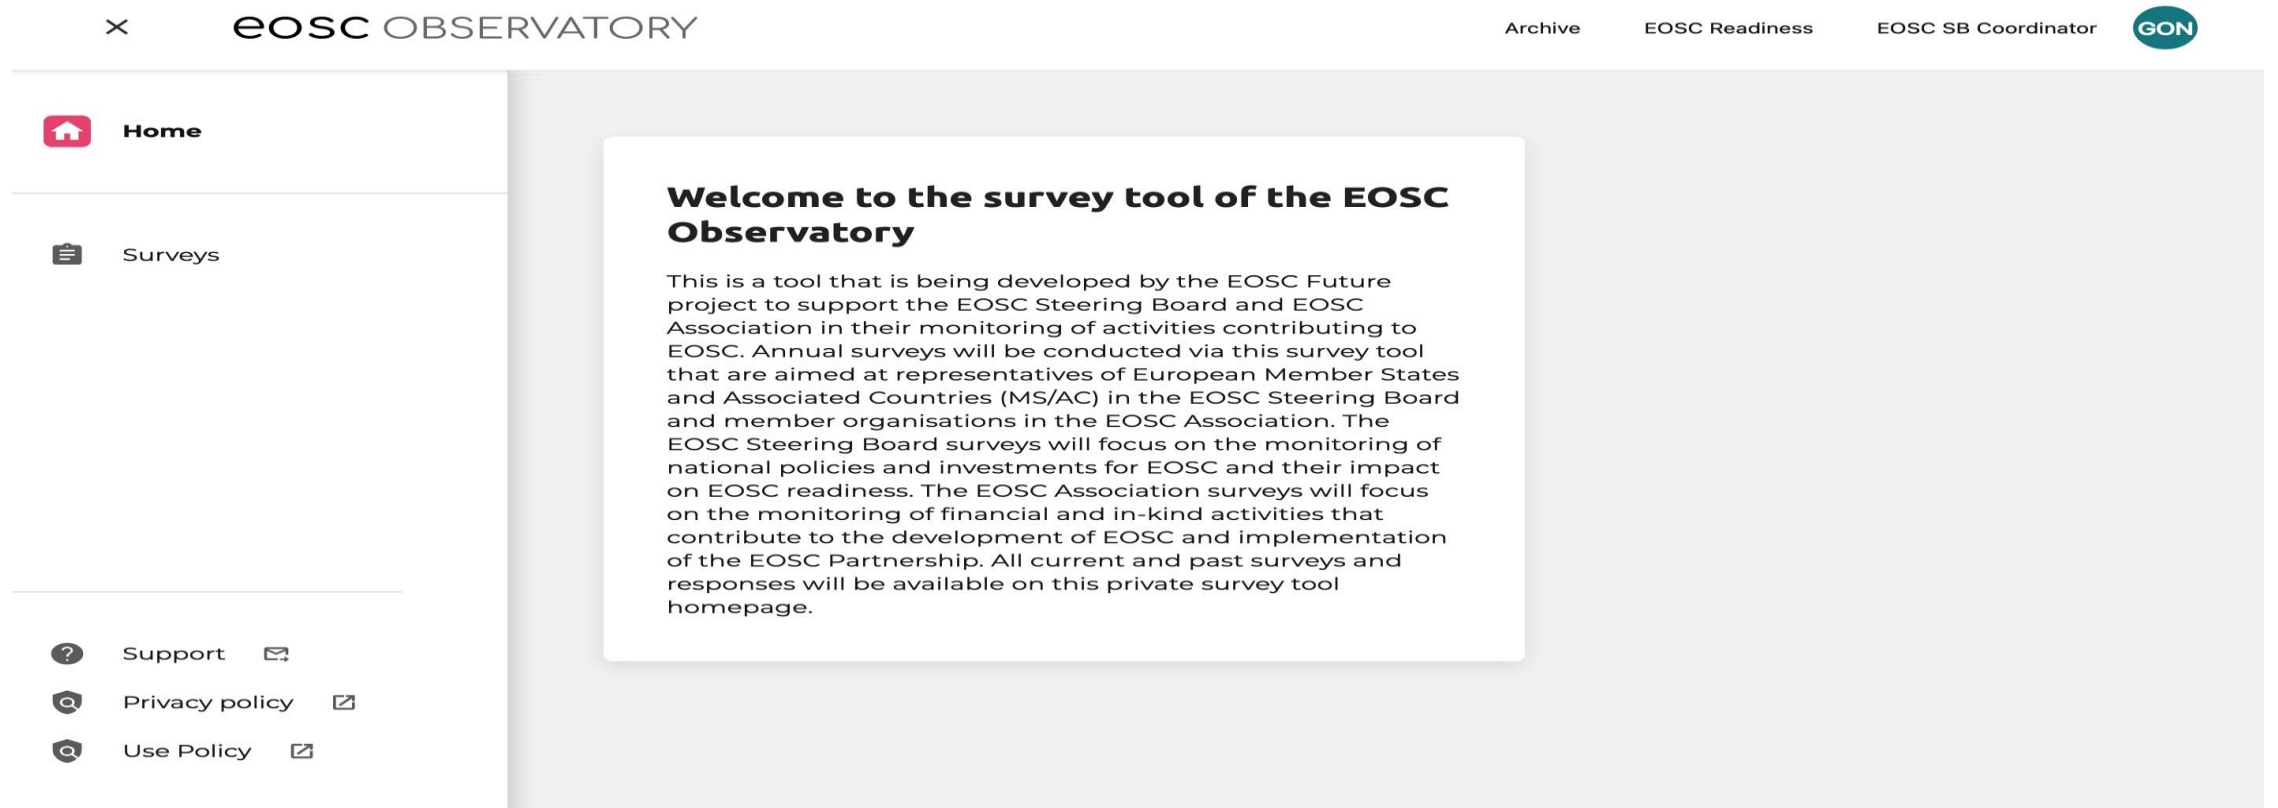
×

eosc OBSERVATORY

Archive EOSC Readiness EOSC SB Coordinator GON

Home

Surveys

Support

Privacy policy

Use Policy

Welcome to the survey tool of the EOSC Observatory

This is a tool that is being developed by the EOSC Future project to support the EOSC Steering Board and EOSC Association in their monitoring of activities contributing to EOSC. Annual surveys will be conducted via this survey tool that are aimed at representatives of European Member States and Associated Countries (MS/AC) in the EOSC Steering Board and member organisations in the EOSC Association. The EOSC Steering Board surveys will focus on the monitoring of national policies and investments for EOSC and their impact on EOSC readiness. The EOSC Association surveys will focus on the monitoring of financial and in-kind activities that contribute to the development of EOSC and implementation of the EOSC Partnership. All current and past surveys and responses will be available on this private survey tool homepage.